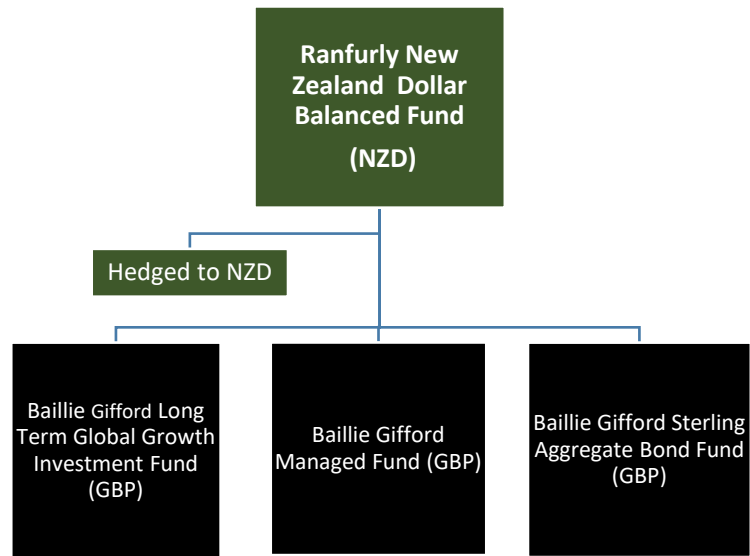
Ranfurly New Zealand Dollar Balanced Fund

(NZD)

Hedged to NZD

Baillie Gifford Long Term Global Growth Investment Fund (GBP)

Baillie Gifford Managed Fund (GBP)

Baillie Gifford Sterling Aggregate Bond Fund (GBP)